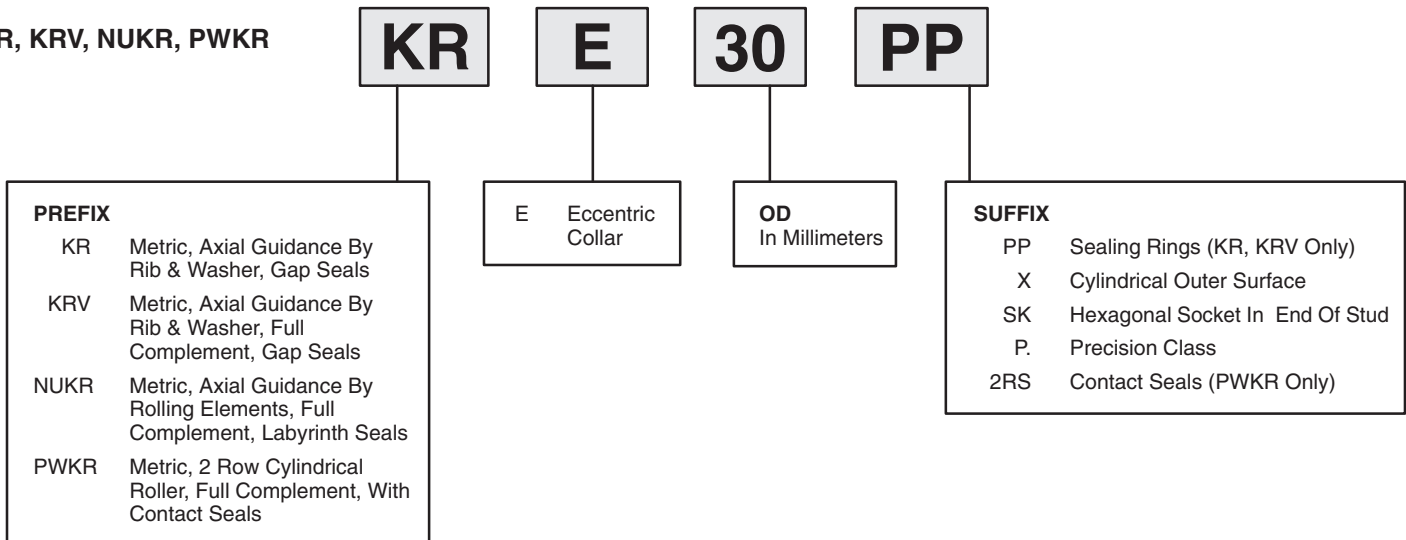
R, KRV, NUKR, PWKR

KR | E | 30 | PP

PREFIX
KR Metric, Axial Guidance By Rib & Washer, Gap Seals
KRV Metric, Axial Guidance By Rib & Washer, Full Complement, Gap Seals
NUKR Metric, Axial Guidance By Rolling Elements, Full Complement, Labyrinth Seals
PWKR Metric, 2 Row Cylindrical Roller, Full Complement, With Contact Seals

E Eccentric Collar

OD
In Millimeters

SUFFIX
PP Sealing Rings (KR, KRV Only)
X Cylindrical Outer Surface
SK Hexagonal Socket In End Of Stud
P. Precision Class
2RS Contact Seals (PWKR Only)